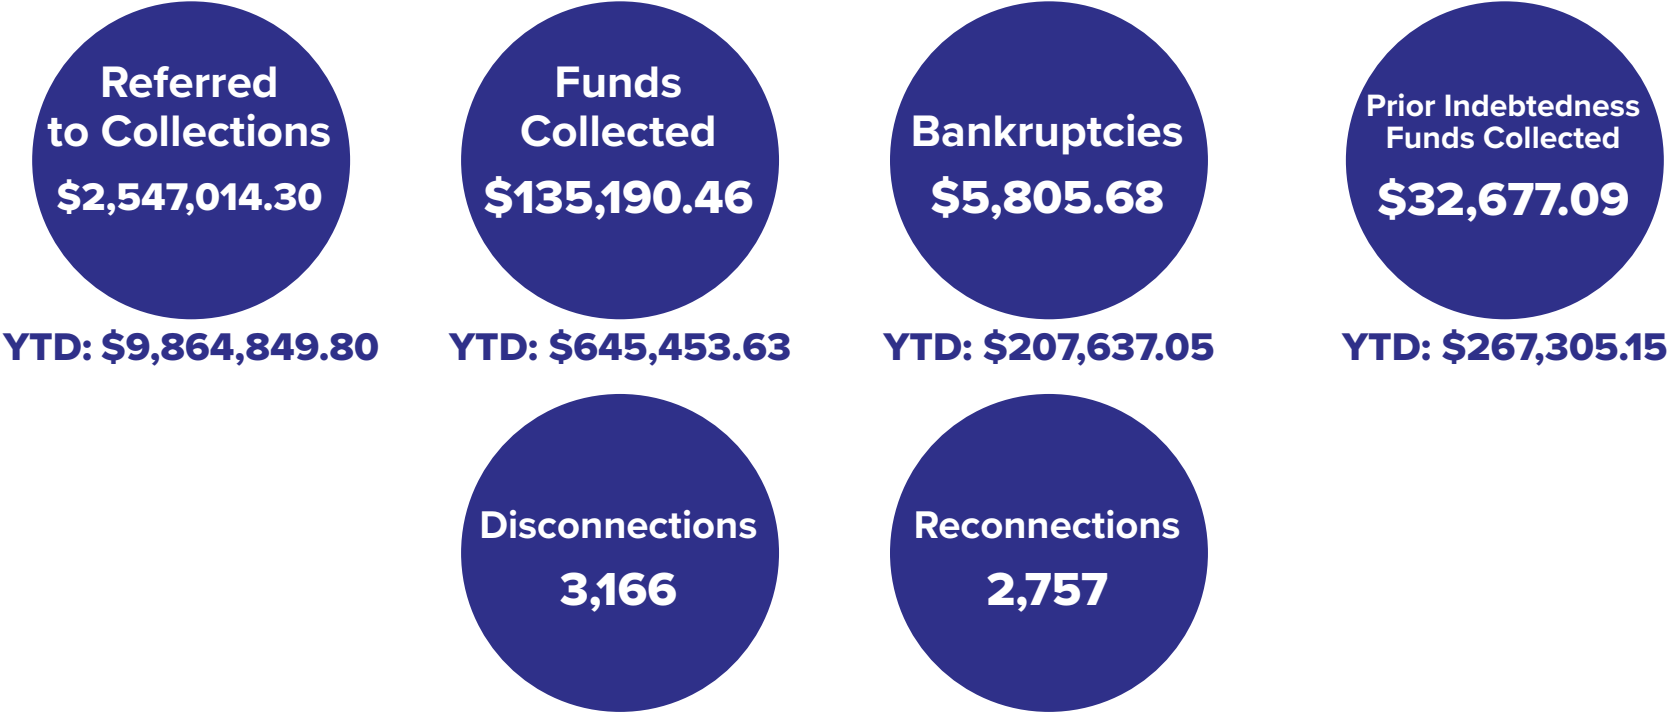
Referred to Collections
$2,547,014.30

YTD: $9,864,849.80

Funds Collected
$135,190.46

YTD: $645,453.63

Bankruptcies
$5,805.68

YTD: $207,637.05

Prior Indebtedness Funds Collected
$32,677.09

YTD: $267,305.15

Disconnections
3,166

Reconnections
2,757